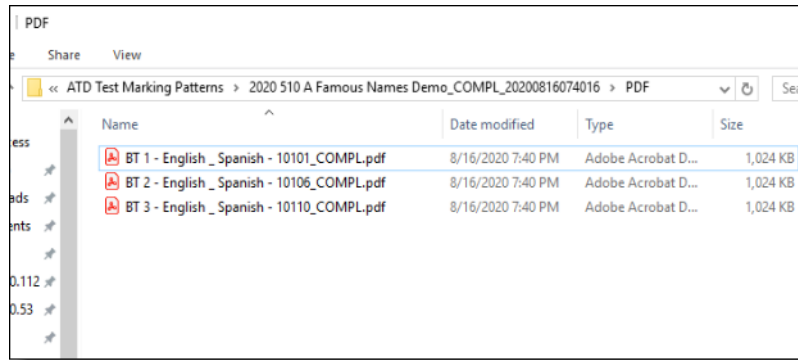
| PDF

e Share View

« ATD Test Marking Patterns > 2020 510 A Famous Names Demo_COMPL_20200816074016 > PDF

Se

ess

ads

ents

0.112

0.53

| Name | Date modified | Type | Size |
|---|---|---|---|
| BT 1 - English _ Spanish - 10101_COMPL.pdf | 8/16/2020 7:40 PM | Adobe Acrobat D... | 1,024 KB |
| BT 2 - English _ Spanish - 10106_COMPL.pdf | 8/16/2020 7:40 PM | Adobe Acrobat D... | 1,024 KB |
| BT 3 - English _ Spanish - 10110_COMPL.pdf | 8/16/2020 7:40 PM | Adobe Acrobat D... | 1,024 KB |